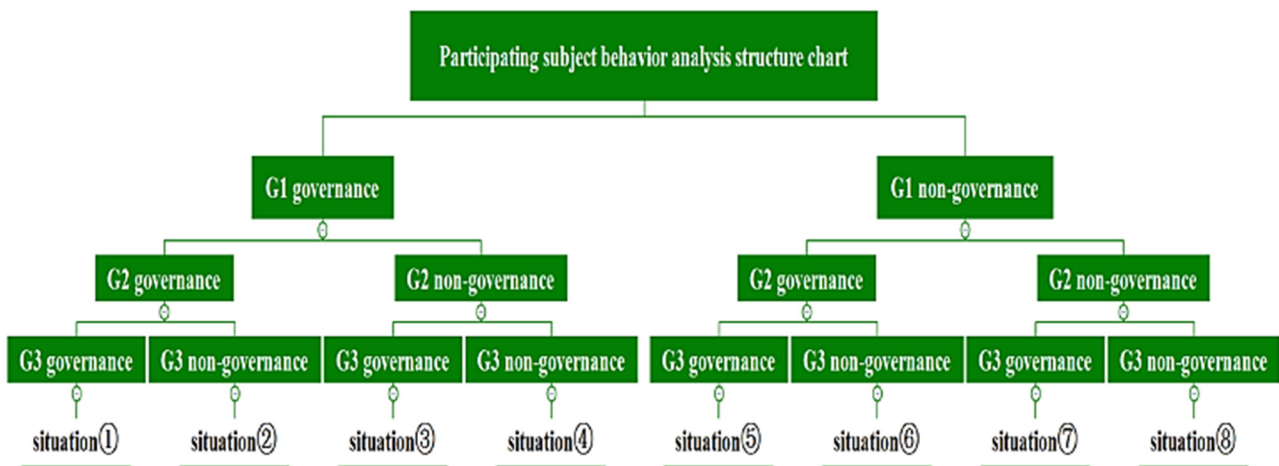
Participating subject behavior analysis structure chart

G1 governance

G1 non-governance

G2 governance

G2 non-governance

G2 governance

G2 non-governance

G3 governance

G3 non-governance

G3 governance

G3 non-governance

G3 governance

G3 non-governance

G3 governance

G3 non-governance

situation①

situation②

situation③

situation④

situation⑤

situation⑥

situation⑦

situation⑧